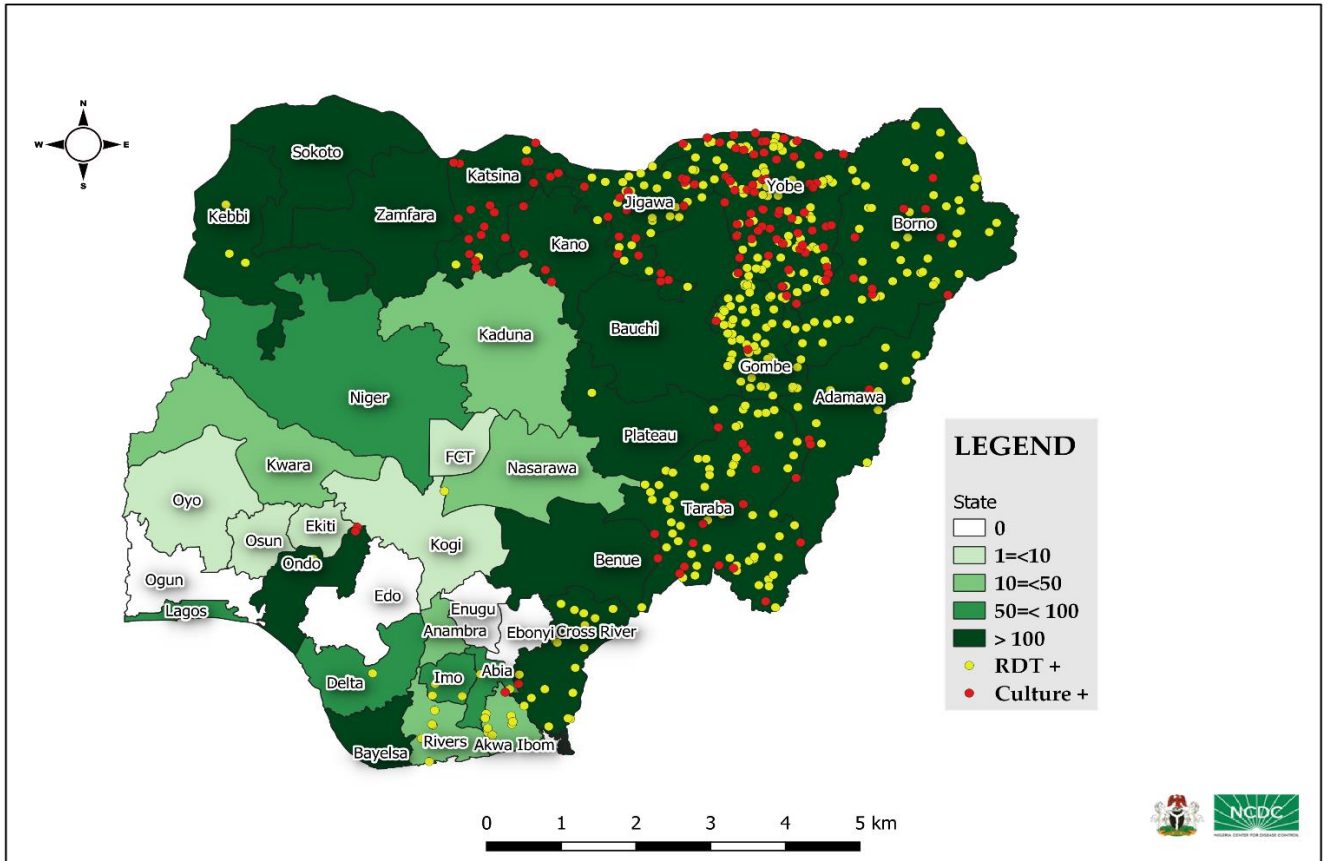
N
W
E
S

Sokoto
Katsina
Kebbi
Zamfara
Jigawa
Yobe
Borno
Kano
Kaduna
Bauchi
Niger
Gombe
Adamawa
Plateau
FCT
Kwara
Nasarawa
Oyo
Taraba
Ekiti
Osun
Kogi
Ondo
Benue
Ogun
Edo
Lagos
Enugu
Anambra
Ebonyi
Cross River
Abia
Imo
Delta
Rivers
Akwa Ibom
Bayelsa

LEGEND
State
0
1=<10
10=<50
50=< 100
> 100
RDT +
Culture +

0 1 2 3 4 5 km

NCDC
NIGERIA CENTRE FOR DISEASE CONTROL